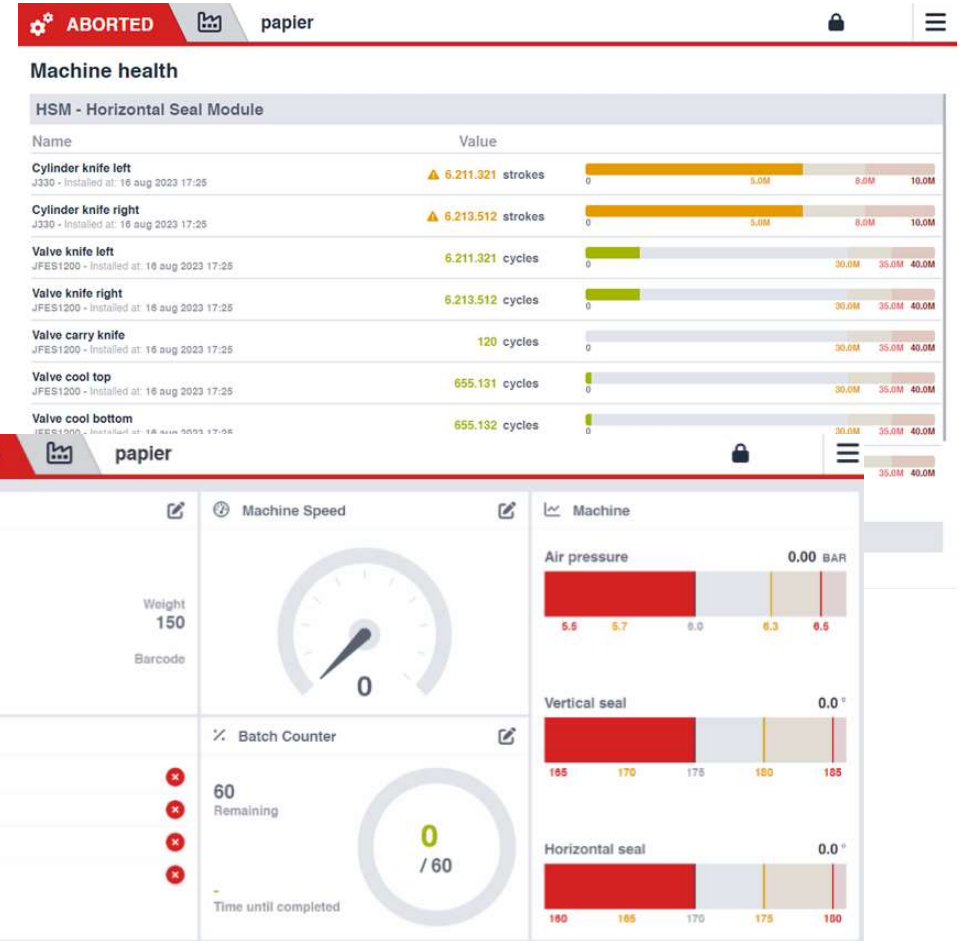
ABORTED papier

Machine health

HSM - Horizontal Seal Module

| Name | Value | |
|---|---|---|
| Cylinder knife left J330 - Installed at: 16 aug 2023 17:25 | 6.211.321 strokes | 0 5.0M 8.0M 10.0M |
| Cylinder knife right J330 - Installed at: 16 aug 2023 17:25 | 6.213.512 strokes | 0 5.0M 8.0M 10.0M |
| Valve knife left JFES1200 - Installed at: 16 aug 2023 17:25 | 6.211.321 cycles | 0 30.0M 35.0M 40.0M |
| Valve knife right JFES1200 - Installed at: 16 aug 2023 17:25 | 6.213.512 cycles | 0 30.0M 35.0M 40.0M |
| Valve carry knife JFES1200 - Installed at: 16 aug 2023 17:25 | 120 cycles | 0 30.0M 35.0M 40.0M |
| Valve cool top JFES1200 - Installed at: 16 aug 2023 17:25 | 655.131 cycles | 0 30.0M 35.0M 40.0M |
| Valve cool bottom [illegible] | 655.132 cycles | 0 30.0M 35.0M 40.0M |

papier

35.0M 40.0M

Weight
150

Barcode

Machine Speed

0

Machine

Air pressure 0.00 BAR
5.5 5.7 6.0 6.3 6.5

Vertical seal 0.0 °
165 170 175 180 185

Horizontal seal 0.0 °
160 165 170 175 180

Batch Counter

60
Remaining

0
/ 60

-
Time until completed